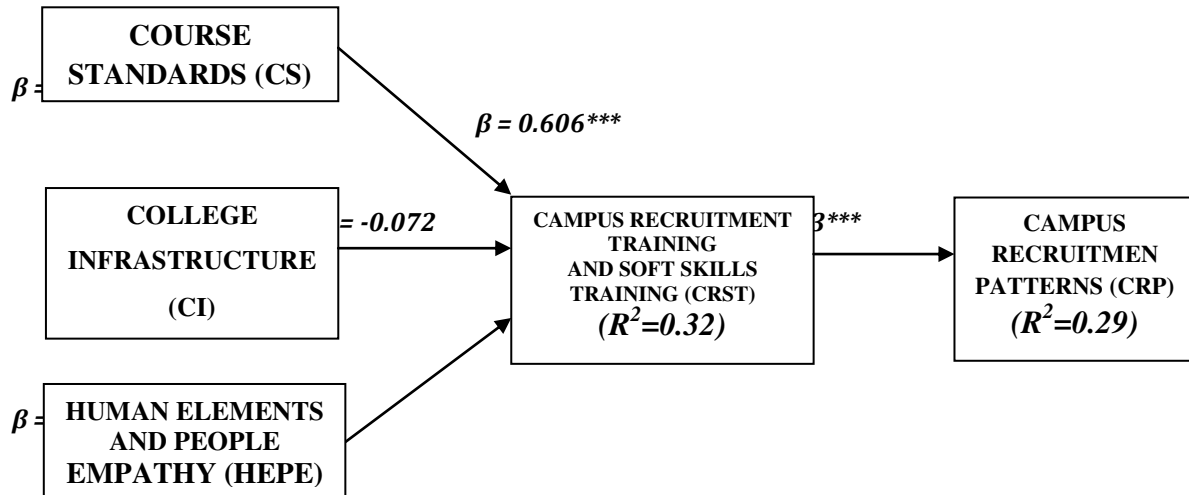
COURSE STANDARDS (CS)

$\beta$ =

$\beta = 0.606$***

COLLEGE INFRASTRUCTURE (CI)

= -0.072

CAMPUS RECRUITMENT TRAINING AND SOFT SKILLS TRAINING (CRST)

$(R^2=0.32)$

3***

CAMPUS RECRUITMEN PATTERNS (CRP)

$(R^2=0.29)$

$\beta$ =

HUMAN ELEMENTS AND PEOPLE EMPATHY (HEPE)